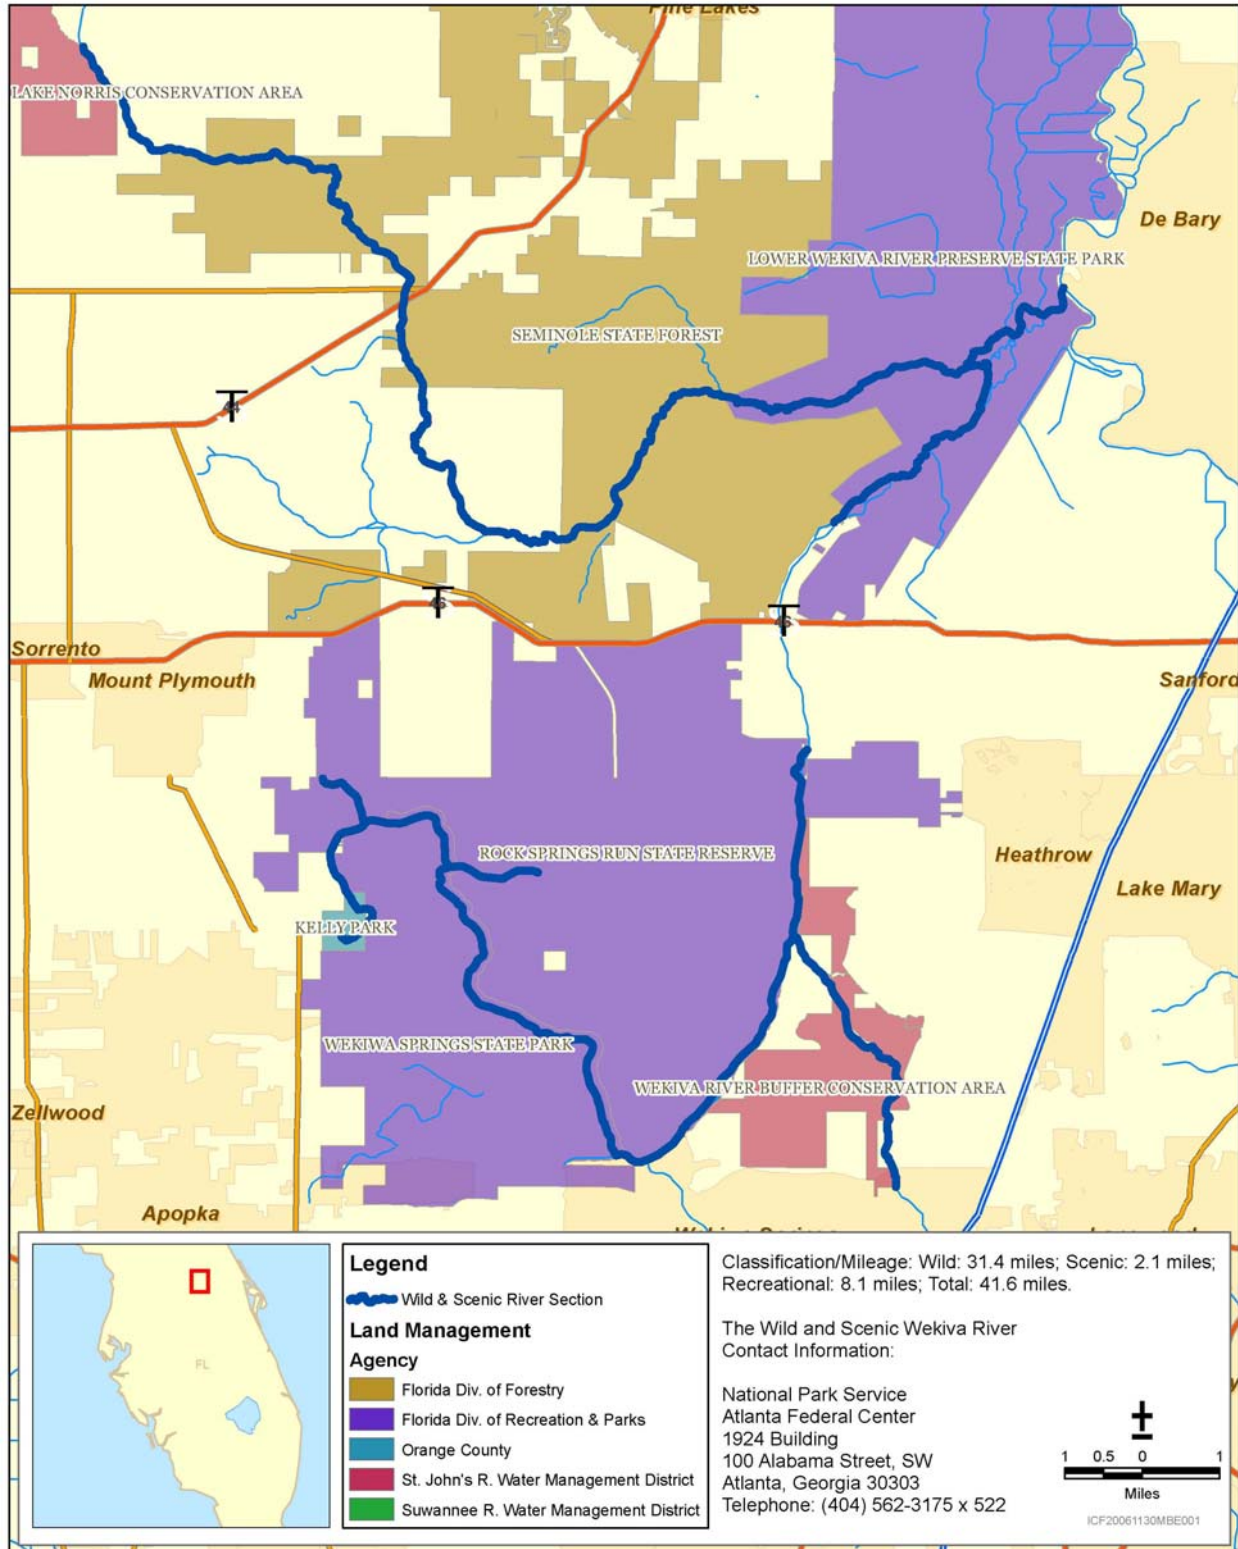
Pine Lakes

LAKE NORRIS CONSERVATION AREA

De Bary

LOWER WEKIVA RIVER PRESERVE STATE PARK

SEMINOLE STATE FOREST

46

46

46

Sorrento

Mount Plymouth

Sanford

ROCK SPRINGS RUN STATE RESERVE

Heathrow

Lake Mary

KELLY PARK

WEKIWA SPRINGS STATE PARK

WEKIVA RIVER BUFFER CONSERVATION AREA

Zellwood

Apopka

FL

Legend

Wild & Scenic River Section

Land Management

Agency

Florida Div. of Forestry

Florida Div. of Recreation & Parks

Orange County

St. John's R. Water Management District

Suwannee R. Water Management District

Classification/Mileage: Wild: 31.4 miles; Scenic: 2.1 miles; Recreational: 8.1 miles; Total: 41.6 miles.

The Wild and Scenic Wekiva River Contact Information:

National Park Service
Atlanta Federal Center
1924 Building
100 Alabama Street, SW
Atlanta, Georgia 30303
Telephone: (404) 562-3175 x 522

1 0.5 0 1

Miles

ICF20061130MBE001